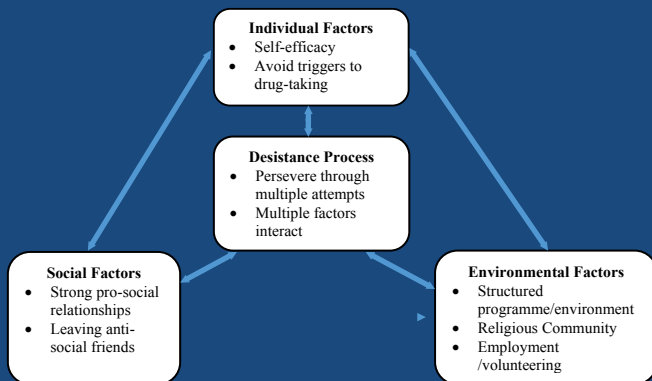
Individual Factors
- Self-efficacy
- Avoid triggers to drug-taking

Desistance Process
- Persevere through multiple attempts
- Multiple factors interact

Social Factors
- Strong pro-social relationships
- Leaving anti-social friends

Environmental Factors
- Structured programme/environment
- Religious Community
- Employment /volunteering